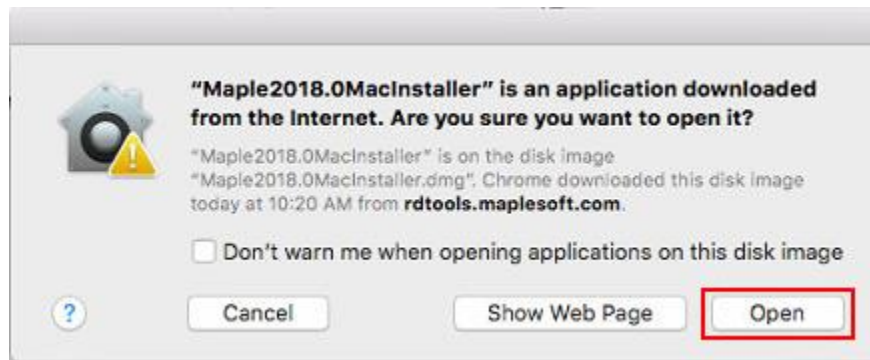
"Maple2018.0MacInstaller" is an application downloaded from the Internet. Are you sure you want to open it?

"Maple2018.0MacInstaller" is on the disk image "Maple2018.0MacInstaller.dmg". Chrome downloaded this disk image today at 10:20 AM from rdtools.maplesoft.com.

Don't warn me when opening applications on this disk image

?

Cancel

Show Web Page

Open